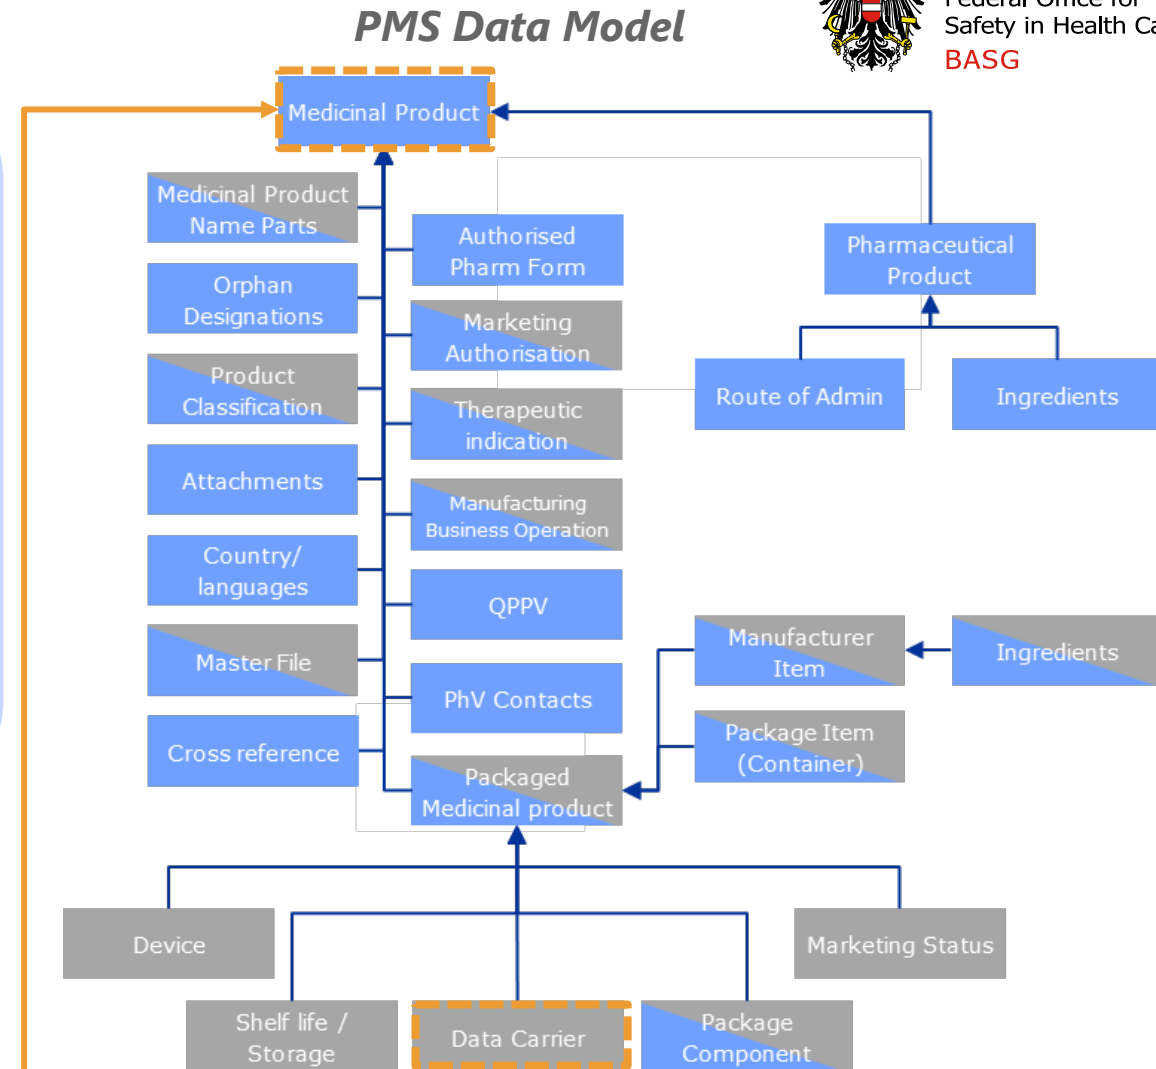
PMS Data Model

Federal Office for Safety in Health Ca
BASG

Medicinal Product

Medicinal Product Name Parts

Orphan Designations

Product Classification

Attachments

Country/ languages

Master File

Cross reference

Authorised Pharm Form

Marketing Authorisation

Therapeutic indication

Manufacturing Business Operation

QPPV

PhV Contacts

Packaged Medicinal product

Pharmaceutical Product

Route of Admin

Ingredients

Manufacturer Item

Ingredients

Package Item (Container)

Device

Marketing Status

Shelf life / Storage

Data Carrier

Package Component